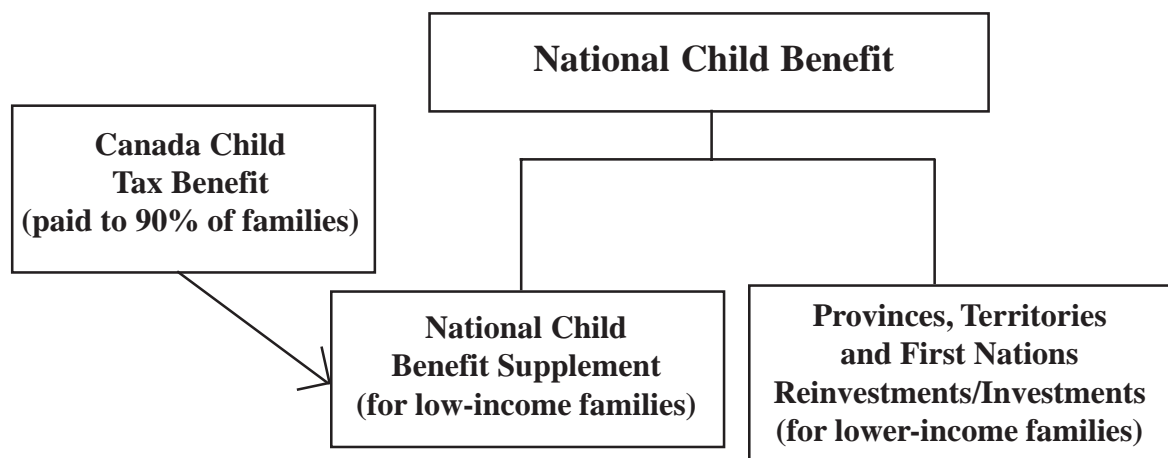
National Child Benefit

Canada Child Tax Benefit (paid to 90% of families)

National Child Benefit Supplement (for low-income families)

Provinces, Territories and First Nations Reinvestments/Investments (for lower-income families)